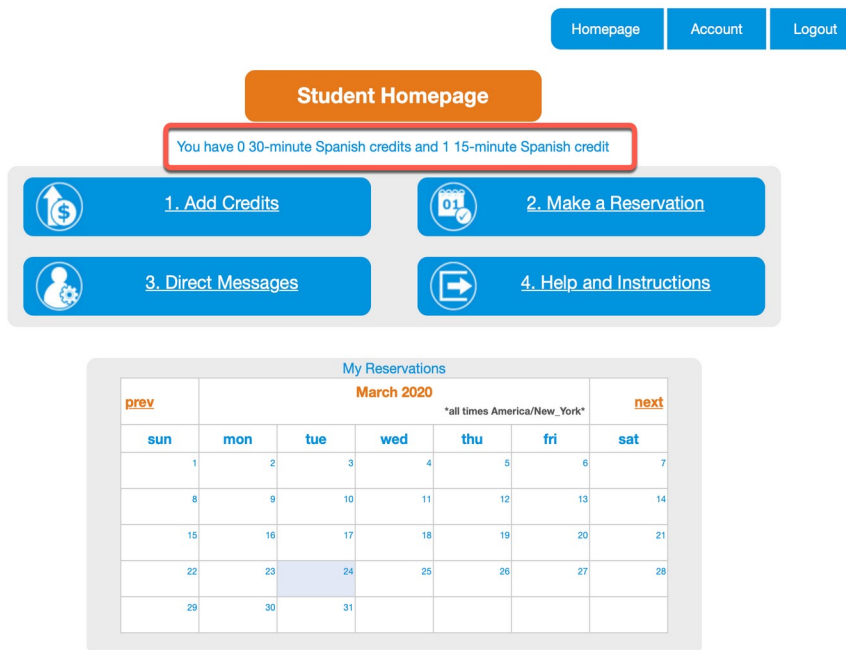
Homepage Account Logout

Student Homepage

You have 0 30-minute Spanish credits and 1 15-minute Spanish credit

1. Add Credits

2. Make a Reservation

3. Direct Messages

4. Help and Instructions

My Reservations

| prev | March 2020 *all times America/New_York* | | | | | next |
|---|---|---|---|---|---|---|
| sun | mon | tue | wed | thu | fri | sat |
| 1 | 2 | 3 | 4 | 5 | 6 | 7 |
| 8 | 9 | 10 | 11 | 12 | 13 | 14 |
| 15 | 16 | 17 | 18 | 19 | 20 | 21 |
| 22 | 23 | 24 | 25 | 26 | 27 | 28 |
| 29 | 30 | 31 | | | | |